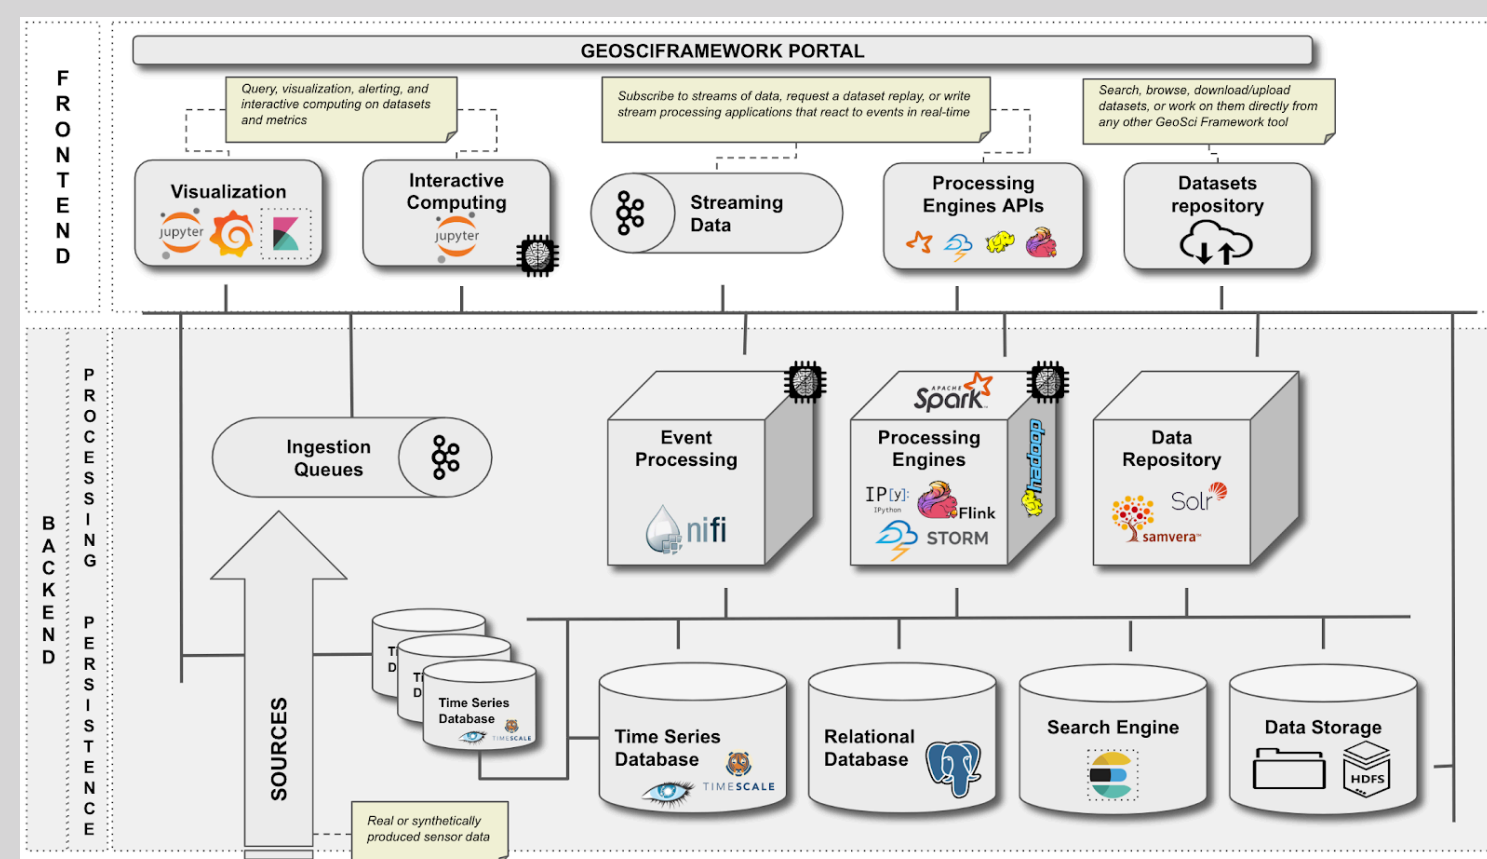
FRONTEND

GEOSCIFRAMEWORK PORTAL

Query, visualization, alerting, and interactive computing on datasets and metrics

Subscribe to streams of data, request a dataset replay, or write stream processing applications that react to events in real-time

Search, browse, download/upload datasets, or work on them directly from any other GeoSci Framework tool

Visualization
jupyter

Interactive Computing
jupyter

Streaming Data

Processing Engines APIs

Datasets repository

BACKEND

PROCESSING

PERSISTENCE

Ingestion Queues

Event Processing
nifi

APACHE Spark
Processing Engines
IP[y]: IPython
Flink
STORM
hadoop

Data Repository
Solr
samvera

T D
T D
Time Series Database
TIMESCALE

SOURCES

Real or synthetically produced sensor data

Time Series Database
TIMESCALE

Relational Database

Search Engine

Data Storage
HDFS